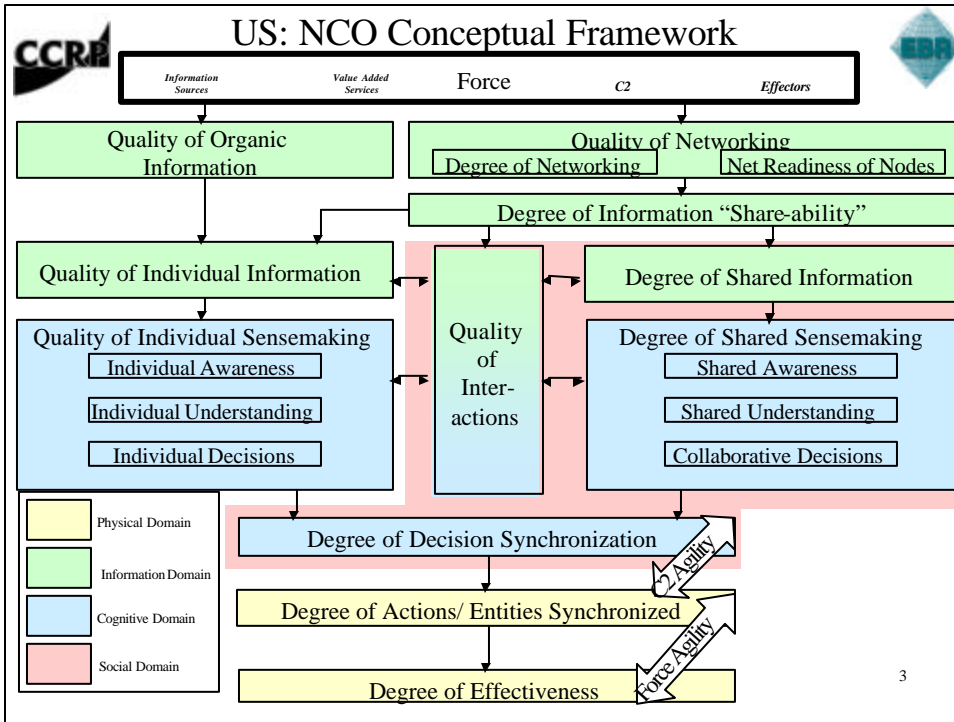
CCRP

US: NCO Conceptual Framework

EBR

Information Sources

Value Added Services

Force

C2

Effectors

Quality of Organic Information

Quality of Networking

Degree of Networking

Net Readiness of Nodes

Degree of Information "Share-ability"

Quality of Individual Information

Quality of Interactions

Degree of Shared Information

Quality of Individual Sensemaking

Individual Awareness

Individual Understanding

Individual Decisions

Degree of Shared Sensemaking

Shared Awareness

Shared Understanding

Collaborative Decisions

Physical Domain

Information Domain

Cognitive Domain

Social Domain

Degree of Decision Synchronization

C2 Agility

Degree of Actions/ Entities Synchronized

Force Agility

Degree of Effectiveness

3